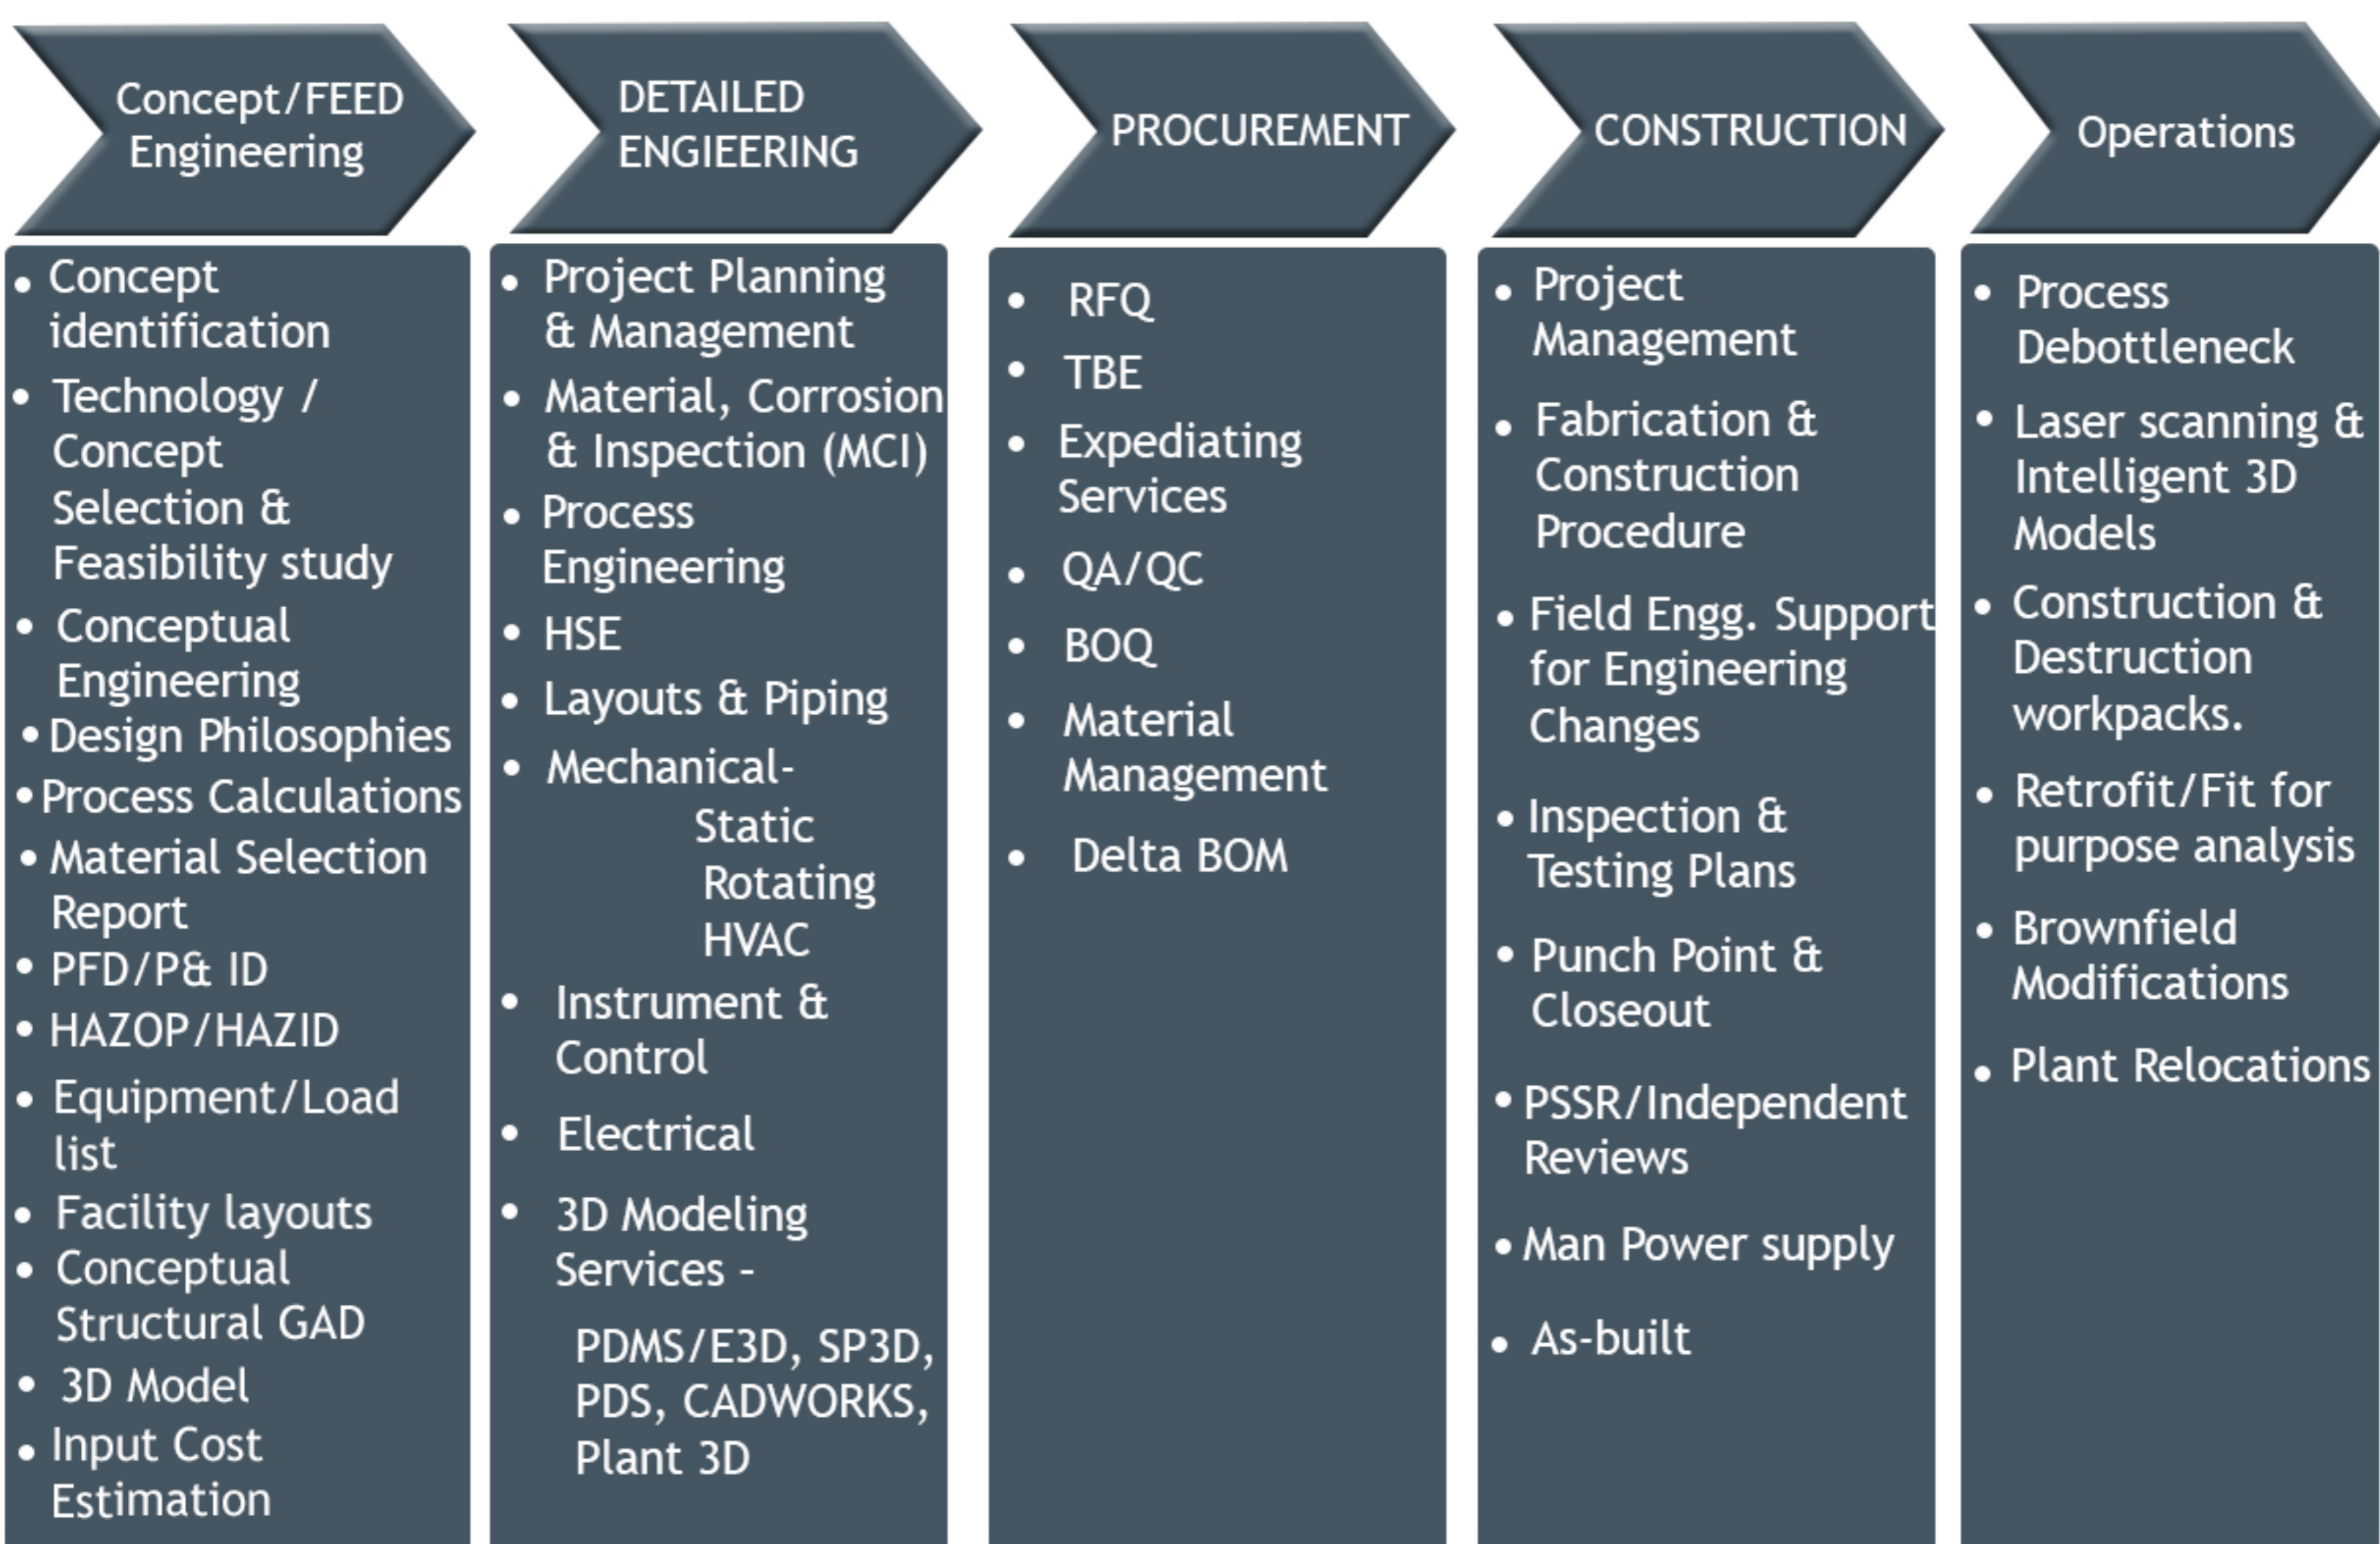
Concept/FEED Engineering

DETAILED ENGIEERING

PROCUREMENT

CONSTRUCTION

Operations

- Concept identification
- Technology / Concept Selection & Feasibility study
- Conceptual Engineering
- Design Philosophies
- Process Calculations
- Material Selection Report
- PFD/P& ID
- HAZOP/HAZID
- Equipment/Load list
- Facility layouts
- Conceptual Structural GAD
- 3D Model
- Input Cost Estimation

- Project Planning & Management
- Material, Corrosion & Inspection (MCI)
- Process Engineering
- HSE
- Layouts & Piping
- Mechanical- Static Rotating HVAC
- Instrument & Control
- Electrical
- 3D Modeling Services - PDMS/E3D, SP3D, PDS, CADWORKS, Plant 3D

- RFQ
- TBE
- Expediating Services
- QA/QC
- BOQ
- Material Management
- Delta BOM

- Project Management
- Fabrication & Construction Procedure
- Field Engg. Support for Engineering Changes
- Inspection & Testing Plans
- Punch Point & Closeout
- PSSR/Independent Reviews
- Man Power supply
- As-built

- Process Debottleneck
- Laser scanning & Intelligent 3D Models
- Construction & Destruction workpacks.
- Retrofit/Fit for purpose analysis
- Brownfield Modifications
- Plant Relocations